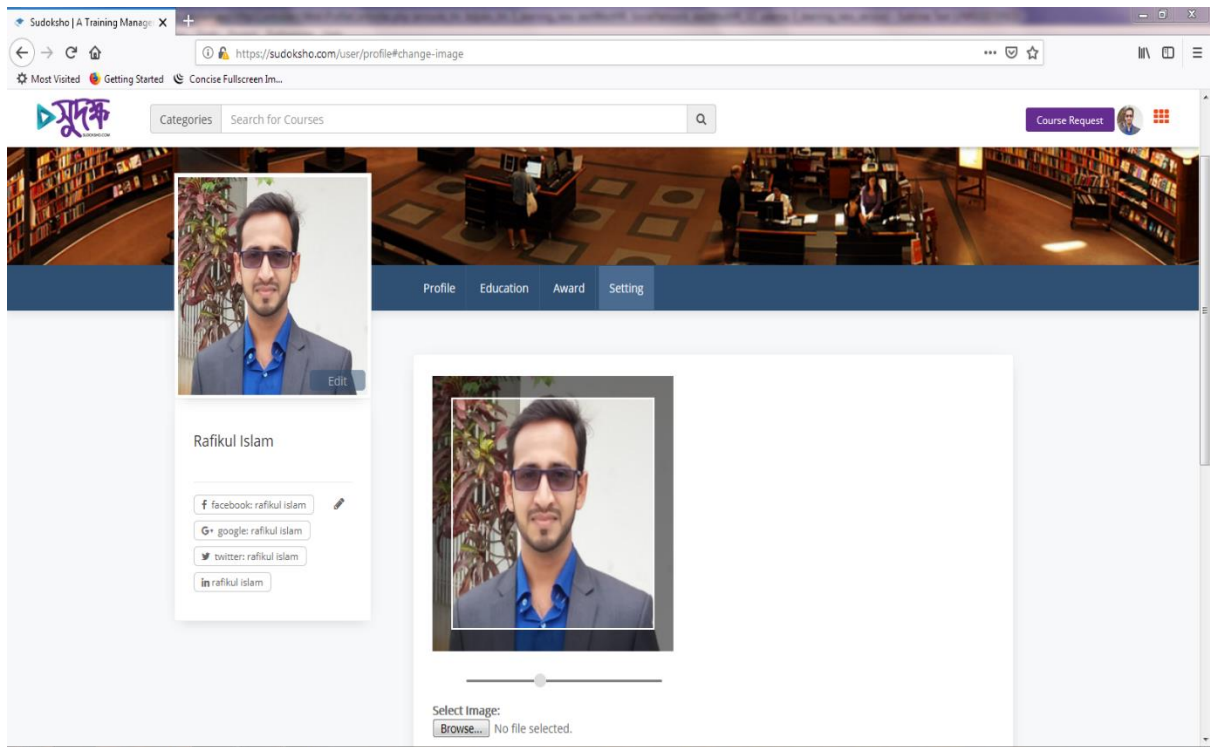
Sudoksho | A Training Manage

https://sudoksho.com/user/profile#change-image

Most Visited Getting Started Concise Fullscreen Im...

সুদক্ষ
SUDOKSHO.COM

Categories Search for Courses

Course Request

Profile Education Award Setting

Edit

Rafikul Islam

facebook: rafikul islam
google: rafikul islam
twitter: rafikul islam
rafikul islam

Select Image:
Browse... No file selected.